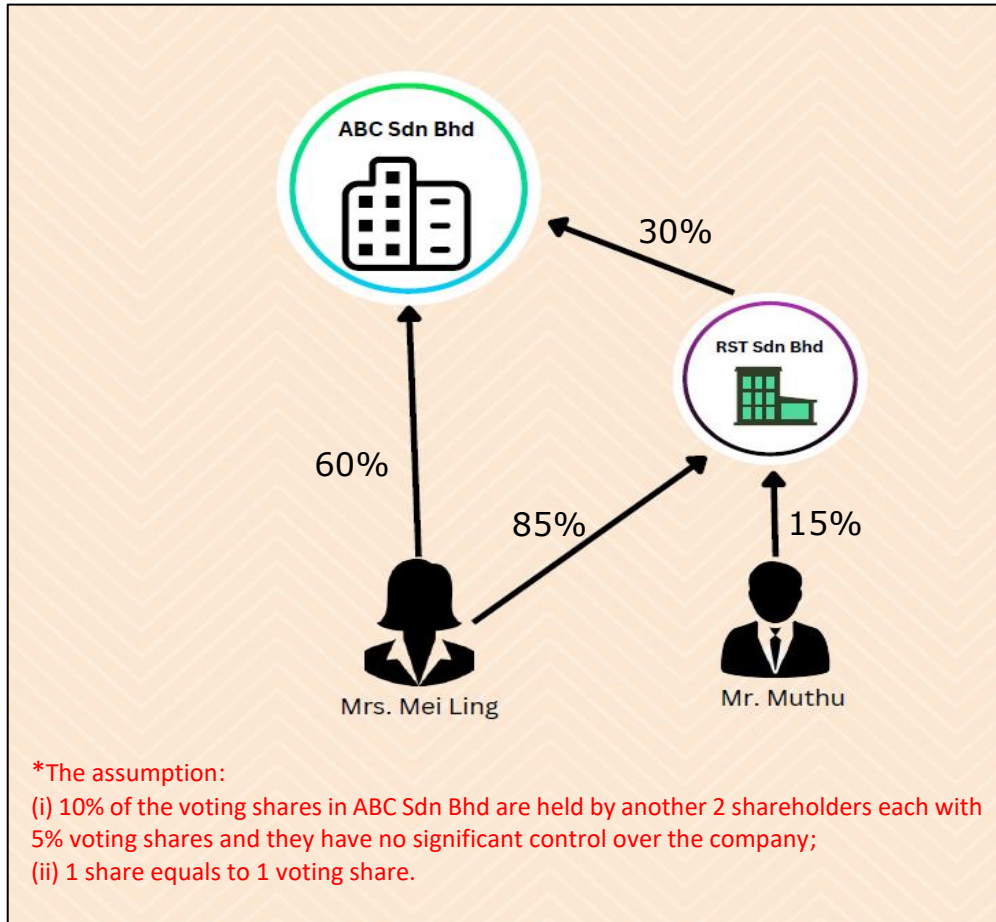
ABC Sdn Bhd

30%

RST Sdn Bhd

60%

85%

15%

Mrs. Mei Ling

Mr. Muthu

*The assumption:
(i) 10% of the voting shares in ABC Sdn Bhd are held by another 2 shareholders each with 5% voting shares and they have no significant control over the company;
(ii) 1 share equals to 1 voting share.